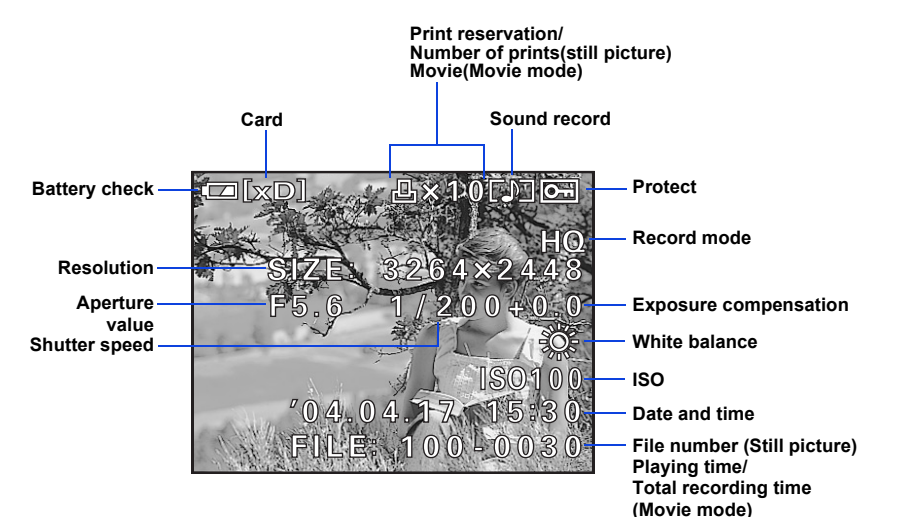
Print reservation/
Number of prints(still picture)
Movie(Movie mode)

Card

Sound record

Battery check

[xD]

×10

Protect

HQ

Record mode

Resolution

SIZE: 3264×2448

Aperture value

F5.6 1/200 +0.0

Exposure compensation

Shutter speed

White balance

ISO100

ISO

'04.04.17 15:30

Date and time

FILE: 100-0030

File number (Still picture)
Playing time/
Total recording time
(Movie mode)